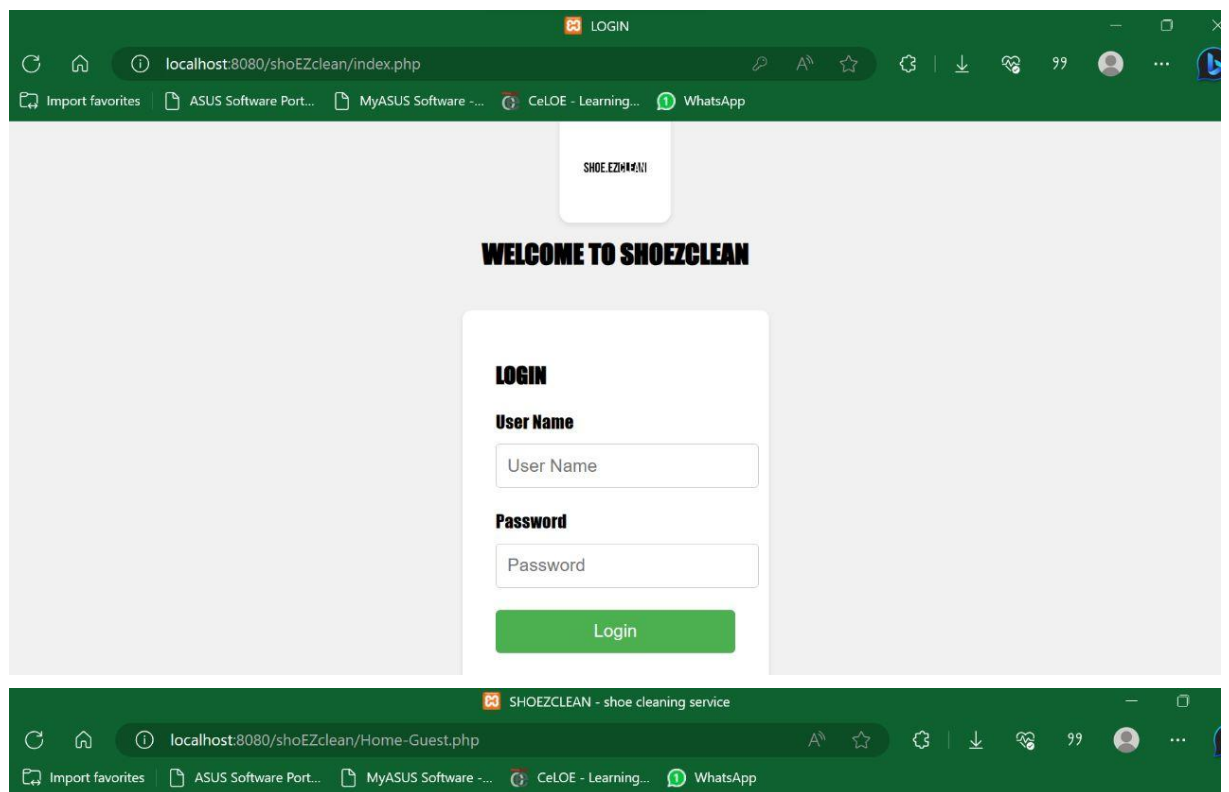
LOGIN

localhost:8080/shoEZclean/index.php

99

Import favorites | ASUS Software Port... MyASUS Software -... CeLOE - Learning... WhatsApp

SHOE.EZCLEAN

WELCOME TO SHOEZCLEAN

LOGIN

User Name

User Name

Password

Password

Login

SHOEZCLEAN - shoe cleaning service

localhost:8080/shoEZclean/Home-Guest.php

99

Import favorites | ASUS Software Port... MyASUS Software -... CeLOE - Learning... WhatsApp